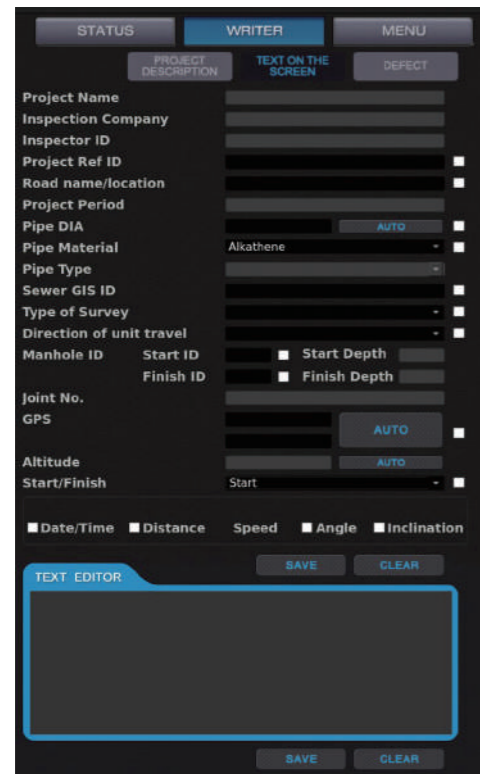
STATUS WRITER MENU

PROJECT DESCRIPTION TEXT ON THE SCREEN DEFECT

Project Name
Inspection Company
Inspector ID
Project Ref ID
Road name/location
Project Period
Pipe DIA AUTO
Pipe Material Alkathene
Pipe Type
Sewer GIS ID
Type of Survey
Direction of unit travel
Manhole ID Start ID Start Depth
Finish ID Finish Depth
Joint No.
GPS AUTO
Altitude AUTO
Start/Finish Start

Date/Time Distance Speed Angle Inclination

SAVE CLEAR

TEXT EDITOR

SAVE CLEAR